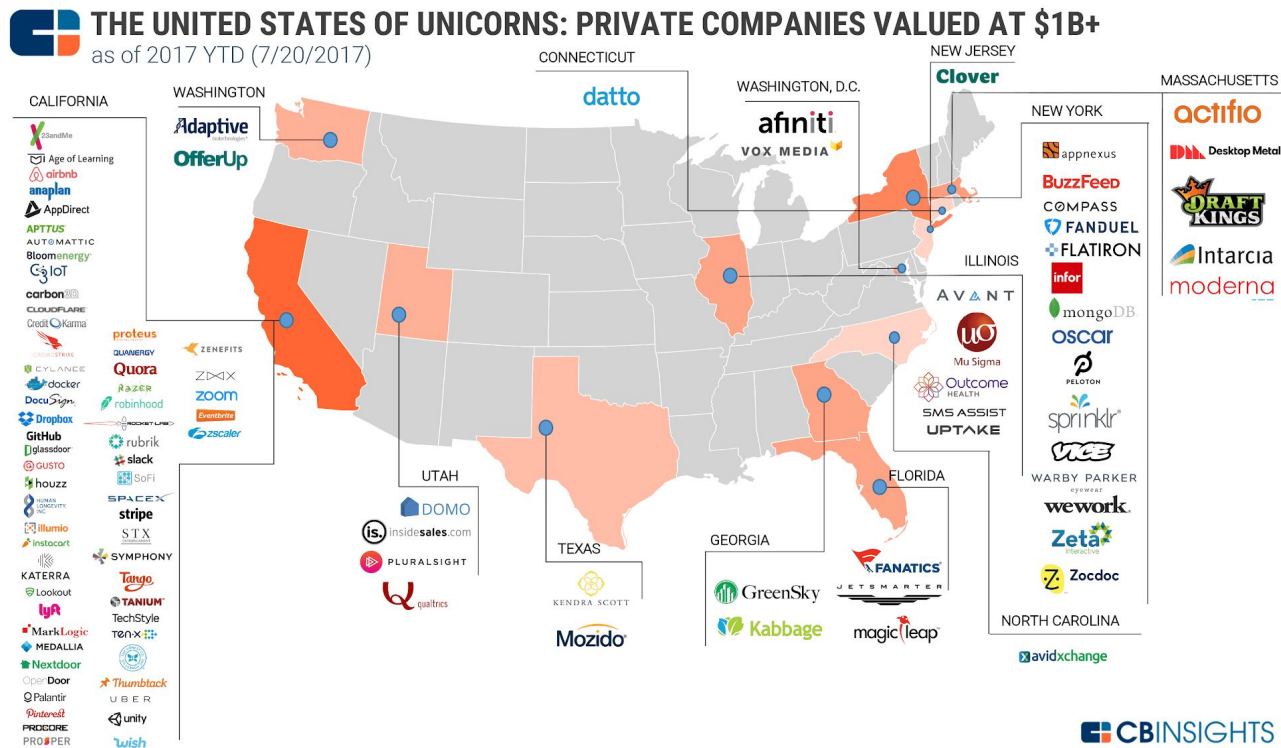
THE UNITED STATES OF UNICORNS: PRIVATE COMPANIES VALUED AT $1B+
as of 2017 YTD (7/20/2017)

CALIFORNIA
23andMe
Age of Learning
airbnb
anaplan
AppDirect
APTTUS
AUTOMATTIC
Bloomenergy
C3 IoT
carbon3D
CLOUDFLARE
Credit Karma
CROWDSTRIKE
CYLANCE
docker
DocuSign
Dropbox
GitHub
glassdoor
GUSTO
houzz
HUMAN LONGEVITY INC
illumio
instacart
KATERRA
Lookout
lyft
MarkLogic
MEDALLIA
Nextdoor
OpenDoor
Palantir
Pinterest
PROCORE
PROSPER
proteus
QUANERGY
Quora
RAZER
robinhood
ROCKET LAB
rubrik
slack
SoFi
SPACEX
stripe
STX
SYMPHONY
Tango
TANIUM
TechStyle
TEN-X
Thumbtack
UBER
unity
wish
ZENEFITS
ZOOX
zoom
Eventbrite
zscaler

WASHINGTON
Adaptive
OfferUp

CONNECTICUT
datto

WASHINGTON, D.C.
afiniti
VOX MEDIA

NEW JERSEY
Clover

MASSACHUSETTS
actifio
Desktop Metal
DRAFT KINGS
Intarcia
moderna

NEW YORK
appnexus
BuzzFeed
COMPASS
FANDUEL
FLATIRON
infor
mongoDB
oscar
PELOTON
sprinklr
VICE
WARBY PARKER
wework
Zeta
Zocdoc

ILLINOIS
AVANT
Mu Sigma
Outcome HEALTH
SMS ASSIST
UPTAKE

UTAH
DOMO
insidesales.com
PLURALSIGHT
qualtrics

TEXAS
KENDRA SCOTT
Mozido

GEORGIA
GreenSky
Kabbage

FLORIDA
FANATICS
JETSMARTER
magic leap

NORTH CAROLINA
avidxchange

CBINSIGHTS